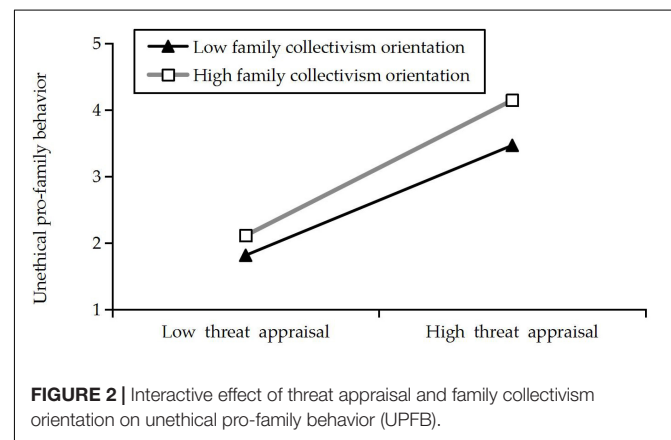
Low family collectivism orientation
High family collectivism orientation

Unethical pro-family behavior

5
4
3
2
1

Low threat appraisal
High threat appraisal

**FIGURE 2 |** Interactive effect of threat appraisal and family collectivism orientation on unethical pro-family behavior (UPFB).